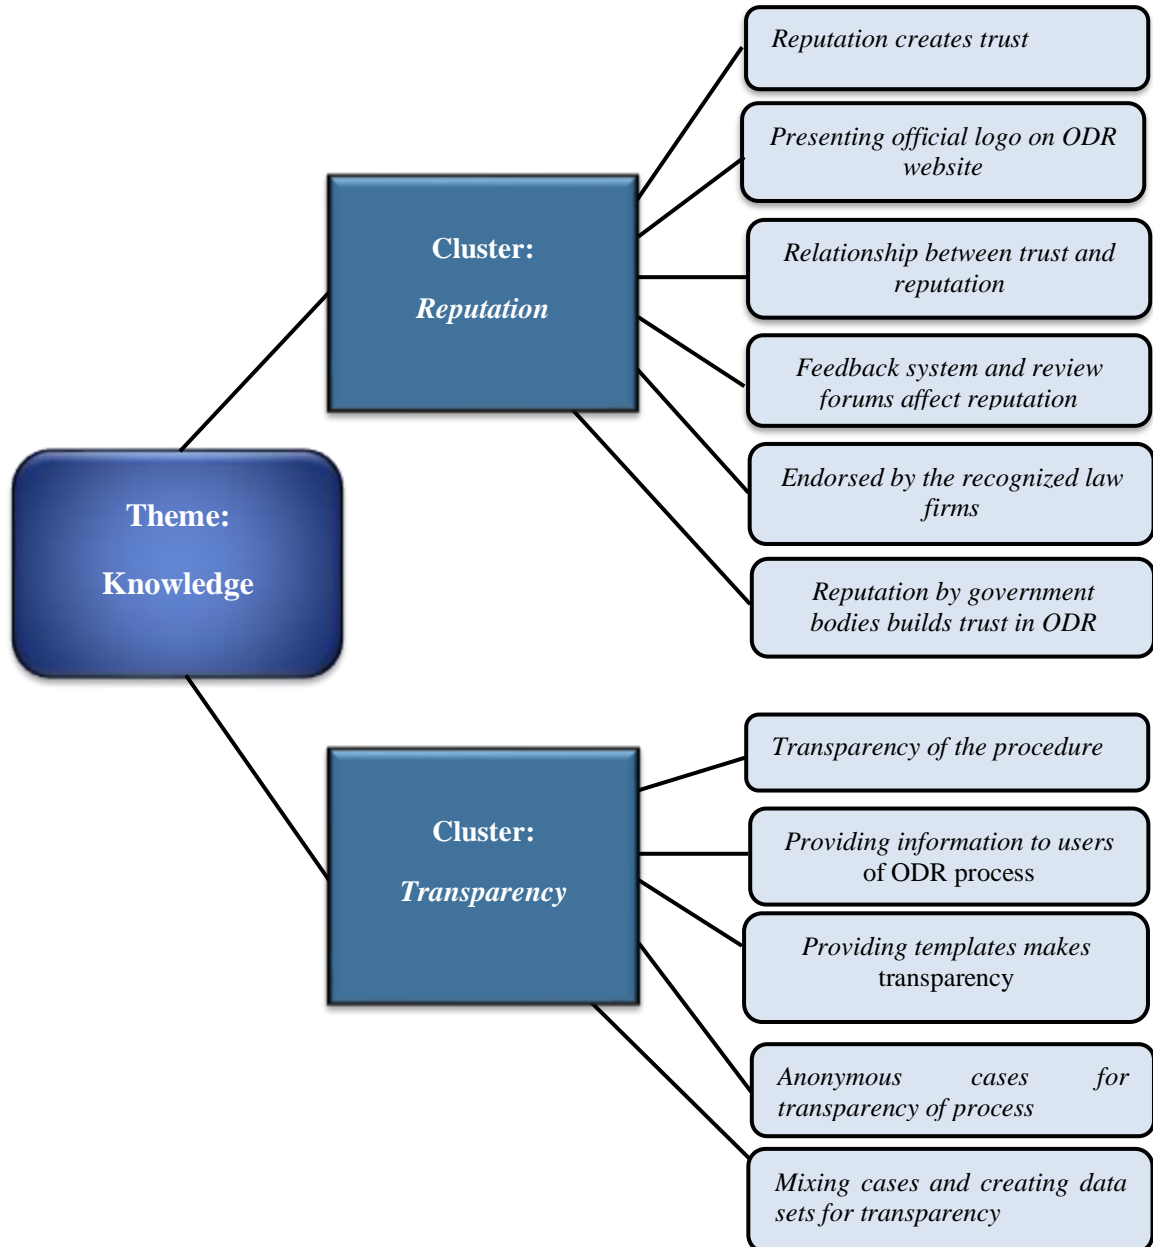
Theme:

Knowledge

Cluster:

Reputation

Reputation creates trust

Presenting official logo on ODR website

Relationship between trust and reputation

Feedback system and review forums affect reputation

Endorsed by the recognized law firms

Reputation by government bodies builds trust in ODR

Cluster:

Transparency

Transparency of the procedure

Providing information to users of ODR process

Providing templates makes transparency

Anonymous cases for transparency of process

Mixing cases and creating data sets for transparency